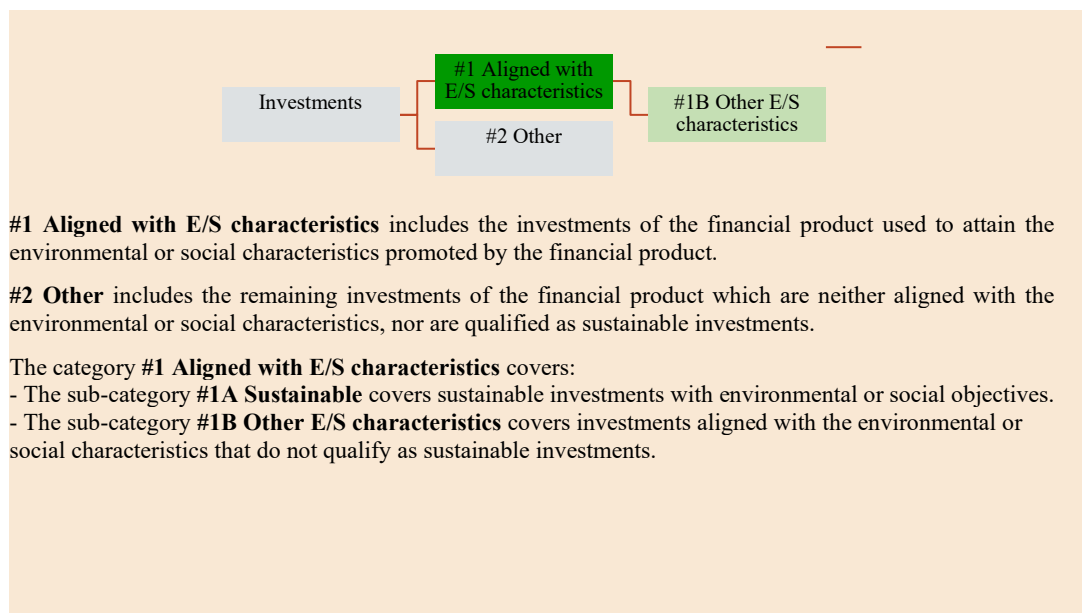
Investments

#1 Aligned with E/S characteristics

#2 Other

#1B Other E/S characteristics

**#1 Aligned with E/S characteristics** includes the investments of the financial product used to attain the environmental or social characteristics promoted by the financial product.

**#2 Other** includes the remaining investments of the financial product which are neither aligned with the environmental or social characteristics, nor are qualified as sustainable investments.

The category **#1 Aligned with E/S characteristics** covers:
- The sub-category **#1A Sustainable** covers sustainable investments with environmental or social objectives.
- The sub-category **#1B Other E/S characteristics** covers investments aligned with the environmental or social characteristics that do not qualify as sustainable investments.